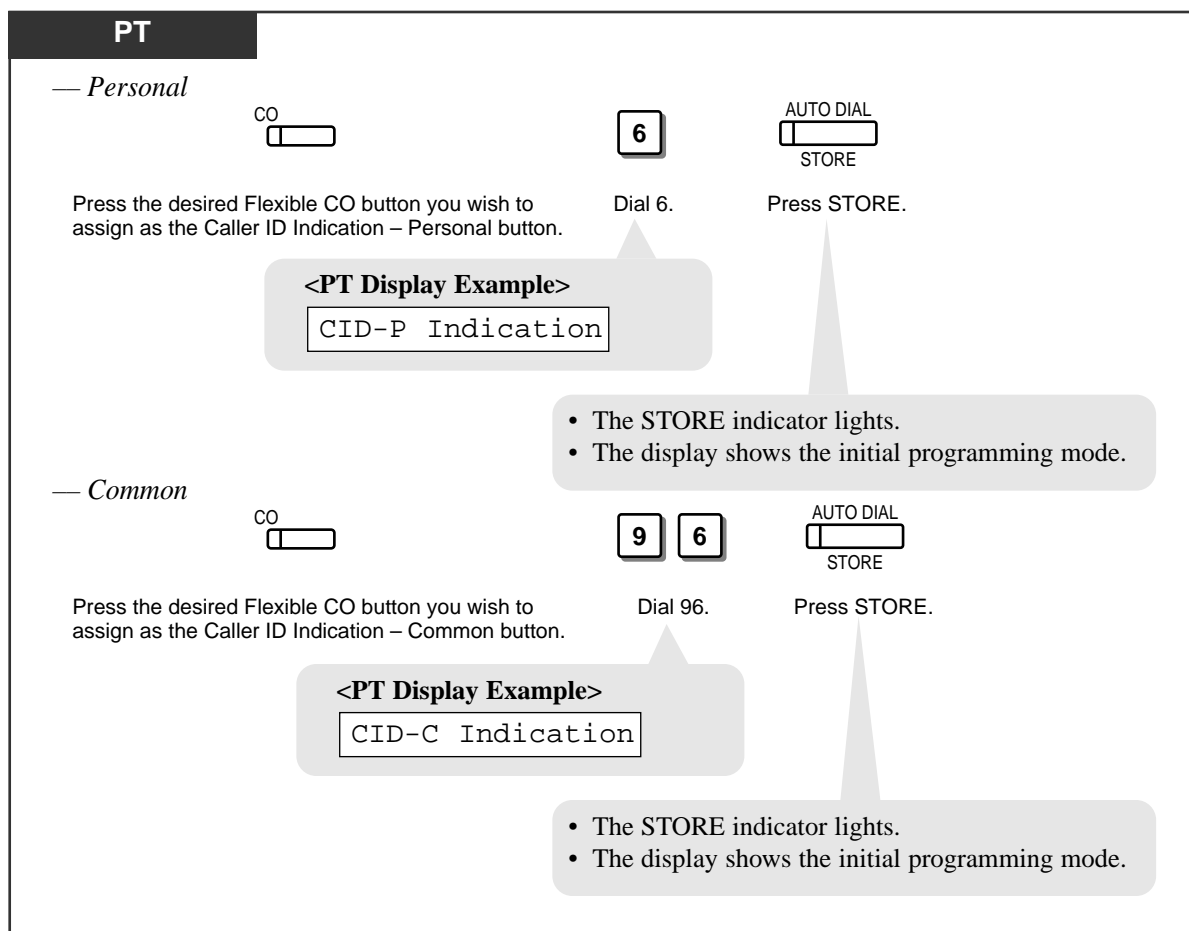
PT

— Personal

CO

6

AUTO DIAL
STORE

Press the desired Flexible CO button you wish to assign as the Caller ID Indication – Personal button.

Dial 6.

Press STORE.

<PT Display Example>
CID-P Indication

• The STORE indicator lights.
• The display shows the initial programming mode.

— Common

CO

9 6

AUTO DIAL
STORE

Press the desired Flexible CO button you wish to assign as the Caller ID Indication – Common button.

Dial 96.

Press STORE.

<PT Display Example>
CID-C Indication

• The STORE indicator lights.
• The display shows the initial programming mode.